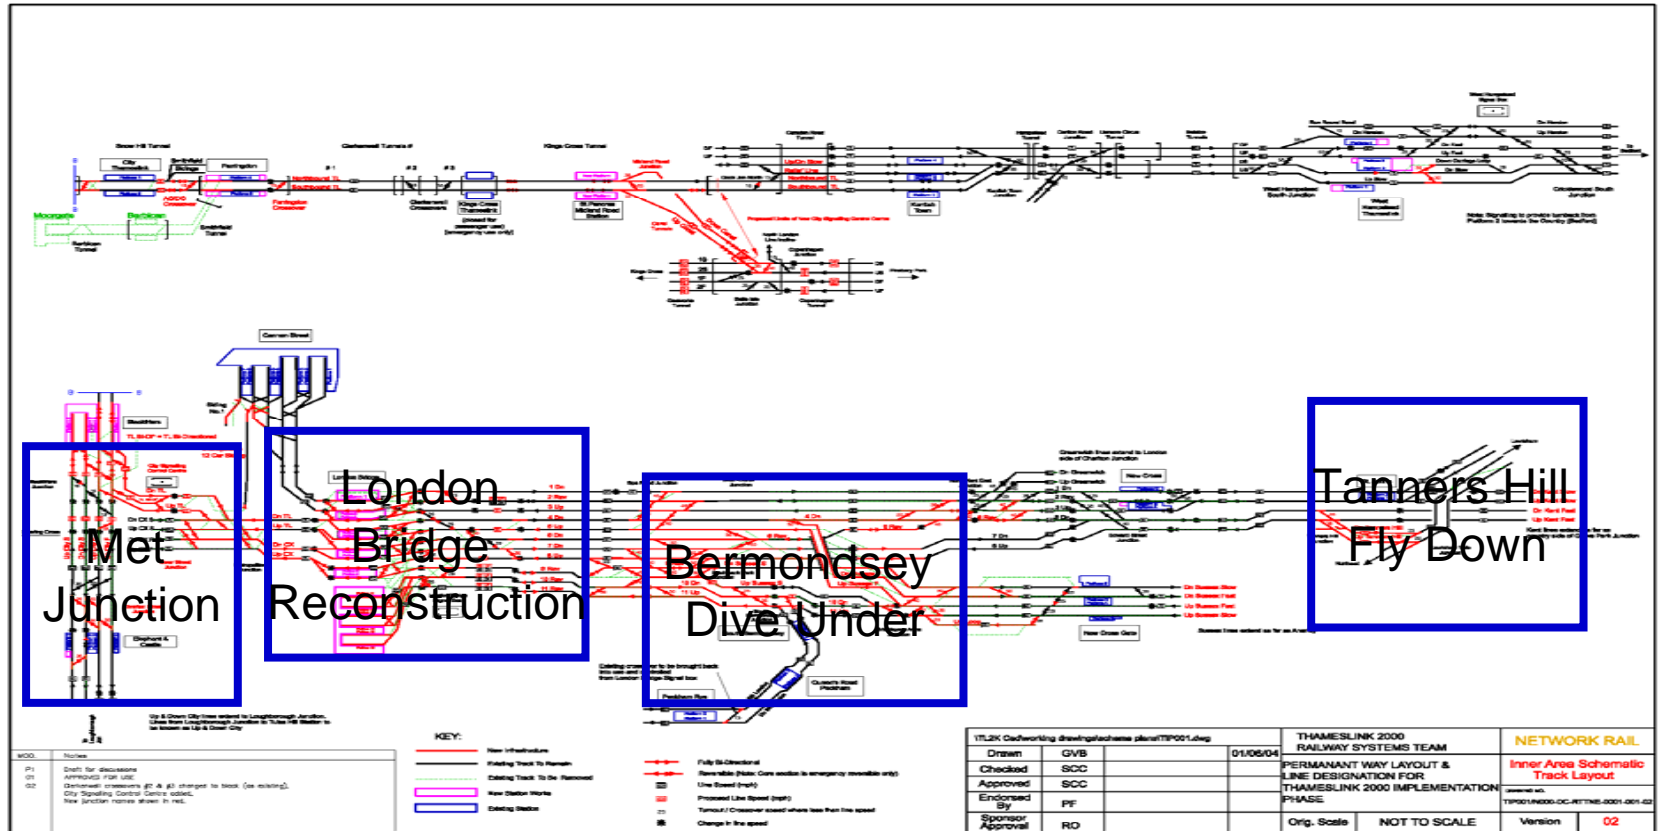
Met Junction

London Bridge Reconstruction

Bermondsey Dive Under

Tanners Hill Fly Down

Snow Hill Tunnel

Clerkenwell Tunnels

Kings Cross Tunnel

Moorgate

Barbican

Farringdon

City Thameslink

Blackfriars

Cannon Street

KEY:

MOD.

Notes

P1

01

02

Draft for discussions

APPROVED FOR USE

TTL2K Cadworking drawings\scheme plans\TTIP001.dwg

| Drawn | GVB | 01/06/04 |
|---|---|---|
| Checked | SCC | |
| Approved | SCC | |
| Endorsed By | PF | |
| Sponsor Approval | RO | |

THAMESLINK 2000 RAILWAY SYSTEMS TEAM

PERMANANT WAY LAYOUT & LINE DESIGNATION FOR THAMESLINK 2000 IMPLEMENTATION PHASE

Orig. Scale

NOT TO SCALE

NETWORK RAIL

Inner Area Schematic Track Layout

Version

02